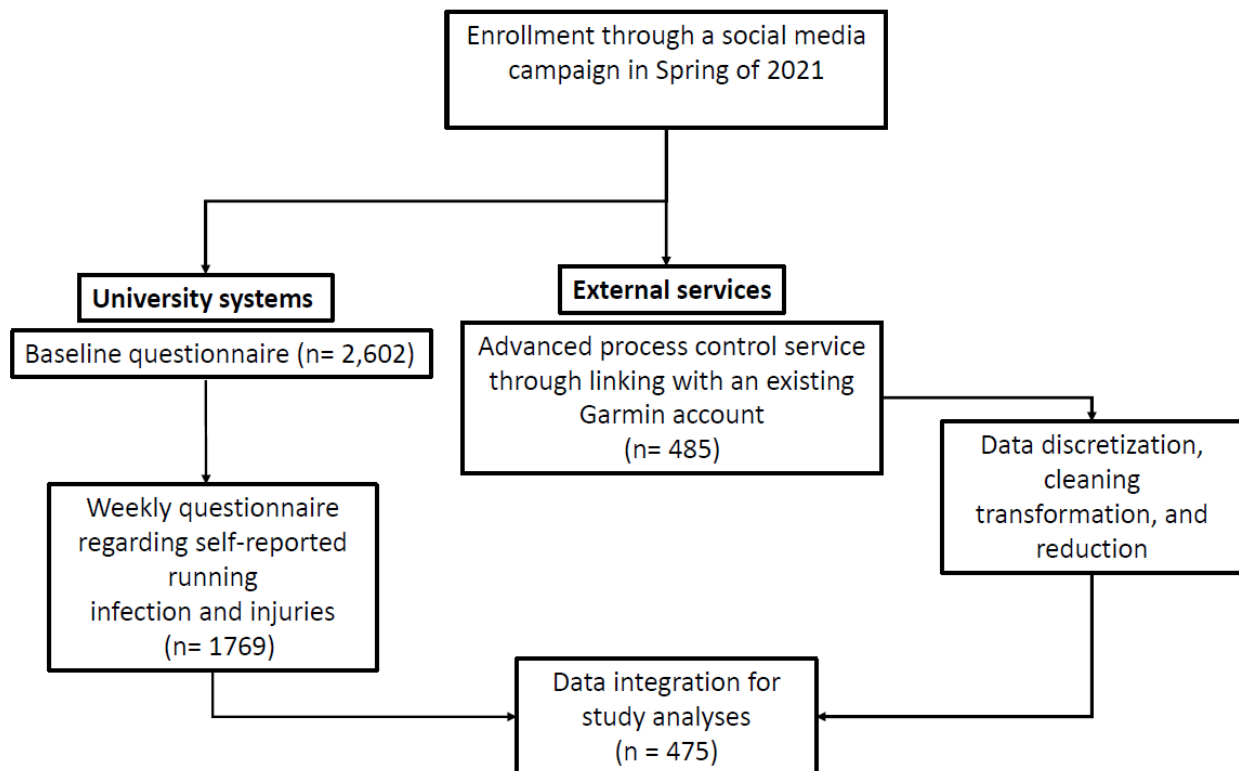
Enrollment through a social media campaign in Spring of 2021

University systems

External services

Baseline questionnaire (n= 2,602)

Advanced process control service through linking with an existing Garmin account (n= 485)

Weekly questionnaire regarding self-reported running infection and injuries (n= 1769)

Data discretization, cleaning transformation, and reduction

Data integration for study analyses (n = 475)